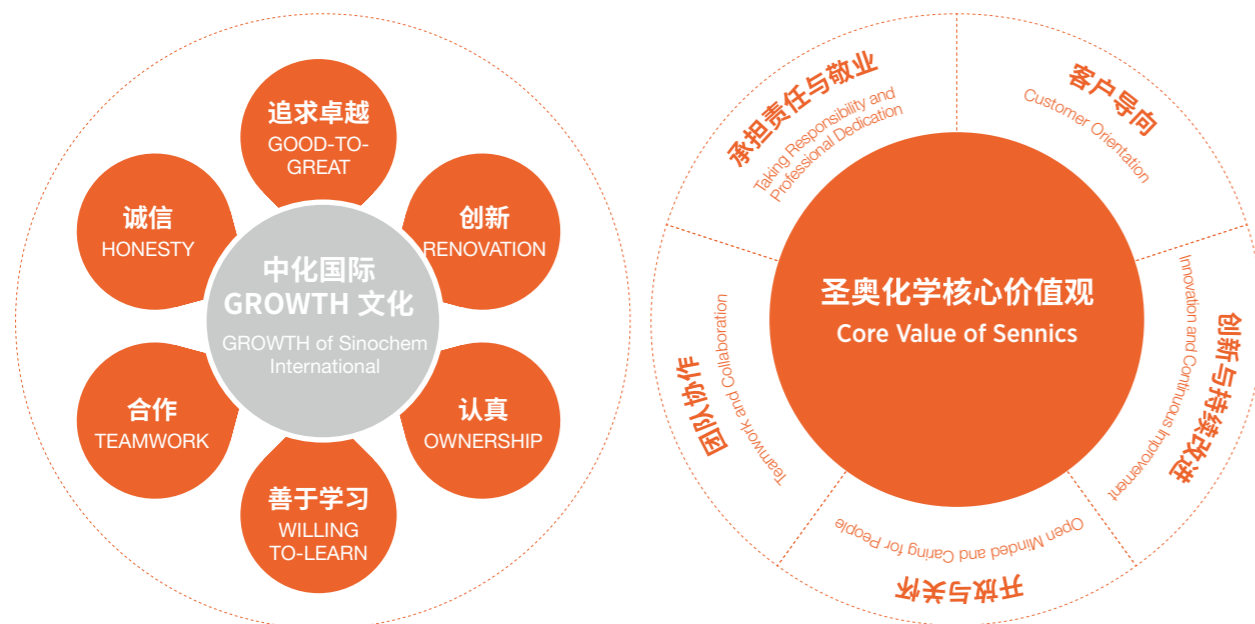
追求卓越
GOOD-TO-GREAT

诚信
HONESTY

创新
RENOVATION

中化国际
GROWTH 文化
GROWTH of Sinochem International

合作
TEAMWORK

认真
OWNERSHIP

善于学习
WILLING TO-LEARN

承担责任与敬业
Taking Responsibility and Professional Dedication

客户导向
Customer Orientation

圣奥化学核心价值观
Core Value of Sennics

团队协作
Teamwork and Collaboration

创新与持续改进
Innovation and Continuous Improvement

Open Minded and Caring for People
开放与关怀